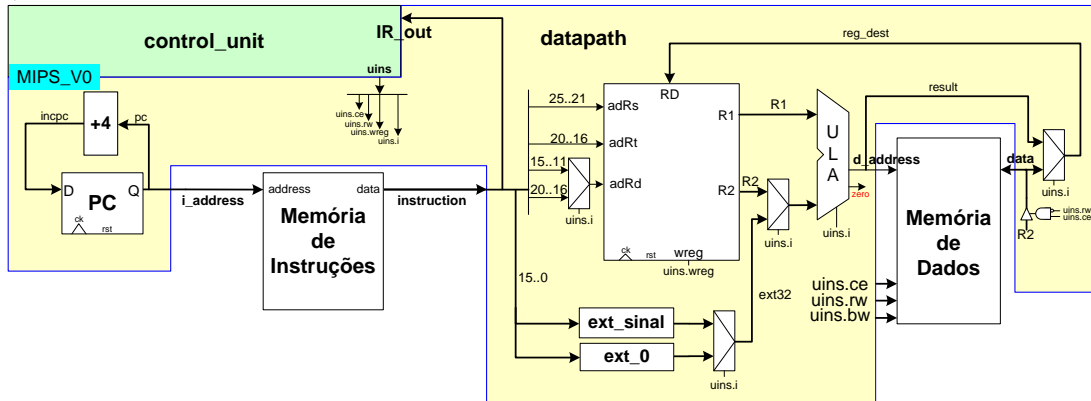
control_unit
IR_out
MIPS_V0
uins
uins.ce
uins.rw
uins.wreg
uins.i
datapath
reg_dest
RD
result
25..21
adRs
R1
R1
20..16
adRt
U L A
d_address
data
15..11
20..16
adRd
R2
R2
zero
uins.i
uins.i
uins.i
uins.rw
uins.ce
R2
incpc
+4
pc
D
PC
Q
ck
rst
i_address
address
data
Memória de Instruções
instruction
ck
rst
wreg
uins.wreg
uins.i
Memória de Dados
15..0
ext32
uins.ce
uins.rw
uins.bw
ext_sinal
ext_0
uins.i